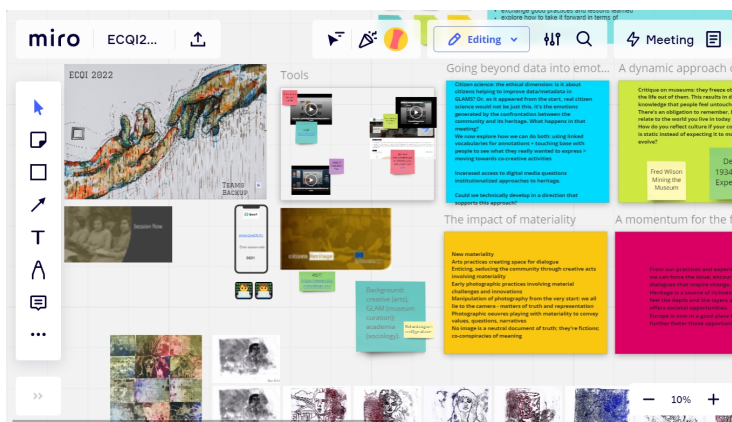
miro ECQI2... Editing Meeting

exchange good practices and lessons learned
explore how to take it forward in terms of

ECQI 2022

Teams Backup

Tools

Session flow

Heritage

Background: creative (arts), GLAM (museum curation), academia (sociology)

Going beyond data into emot...

Citizen science: the ethical dimension: is it about citizens helping to improve data/metadata in GLAMS? Or, as it appeared from the start, real citizen science would not be just this. It's the emotions generated by the confrontation between the community and its heritage. What happens in that meeting?
We now explore how we can do both: using linked vocabularies for annotations + touching base with people to see what they really wanted to express + moving towards co-creative activities

Increased access to digital media questions institutionalized approaches to heritage

Could we technically develop in a direction that supports this approach?

A dynamic approach o...

Critique on museums: they freeze ob the life out of them. This results in d knowledge that people feel untouch There's an obligation to remember, relate to the world you live in toda How do you reflect culture if your c is static instead of expecting it to evolve?

Fred Wilson Mining the Museum

De 1934 Expe

The impact of materiality

New materiality
Arts practices creating space for dialogue
Enticing, seducing the community through creative acts involving materiality
Early photographic practices involving material challenge and innovations
Manipulation of photography from the very start: we all lie to the camera - matters of truth and representation
Photographic oeuvres playing with materiality to convey values, questions, narratives
No image is a neutral document of truth; they're fictions; co-conspiracies of meaning

A momentum for the f...

From our practices and exper we can force the ideal: encour dialogues that inspire change Heritage is a source of richness feel the depth and the openn offers societal opportunities. Europe is now in a good posi further these opportuni

10%